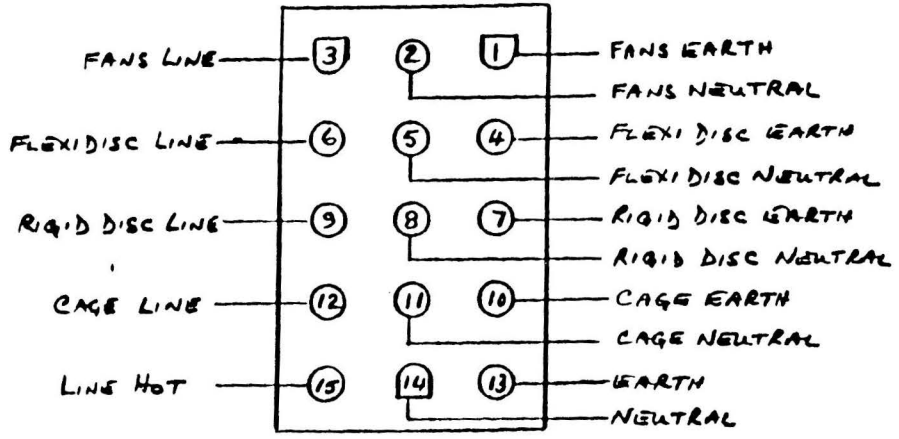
FANS LINE
3
2
1
FANS EARTH
FANS NEUTRAL
FLEXIDISC LINE
6
5
4
FLEXI DISC EARTH
FLEXI DISC NEUTRAL
RIGID DISC LINE
9
8
7
RIGID DISC EARTH
RIGID DISC NEUTRAL
CAGE LINE
12
11
10
CAGE EARTH
CAGE NEUTRAL
LINE HOT
15
14
13
EARTH
NEUTRAL